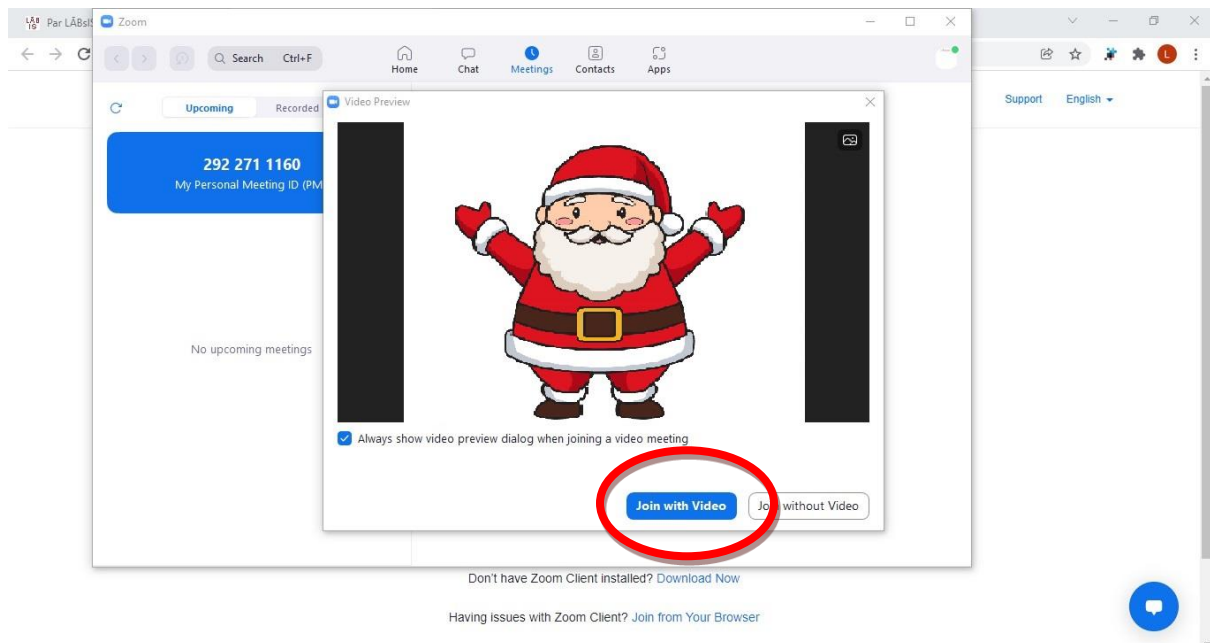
Par LÃBsIS

Zoom

Search Ctrl+F

Home
Chat
Meetings
Contacts
Apps

Upcoming
Recorded

292 271 1160
My Personal Meeting ID (PM

No upcoming meetings

Video Preview

Always show video preview dialog when joining a video meeting

Join with Video
Jo without Video

Support
English

Don't have Zoom Client installed? Download Now

Having issues with Zoom Client? Join from Your Browser